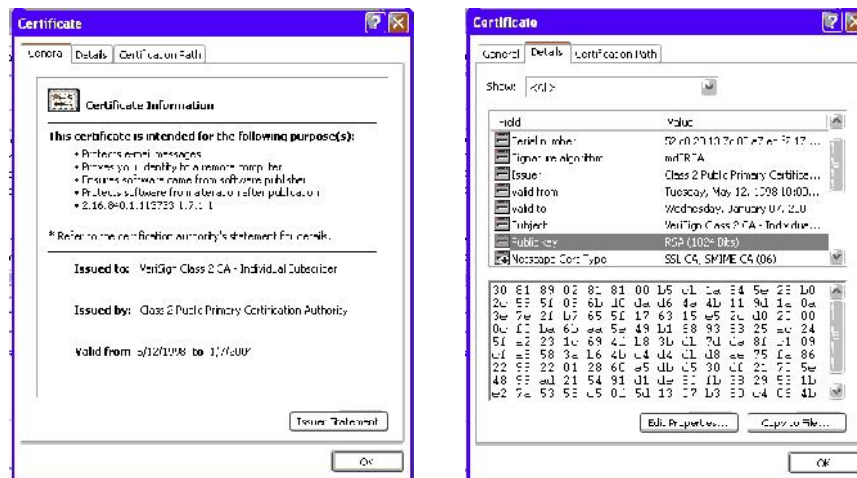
Certificate

General | Details | Certification Path

Certificate Information

This certificate is intended for the following purpose(s):

• Protects e-mail messages
• Proves your identity to a remote computer
• Ensures software came from software publisher
• Protects software from alteration after publication
• 2.16.840.1.113733.1.7.1.1

* Refer to the certification authority's statement for details.

Issued to: VeriSign Class 2 CA - Individual Subscriber

Issued by: Class 2 Public Primary Certification Authority

Valid from 5/12/1998 to 1/7/2004

Issuer Statement

OK

Certificate

General | Details | Certification Path

Show: <All>

| Field | Value |
|---|---|
| Serial number | 52 c0 20 10 7c 07 e7 ae f7 17 ... |
| Signature algorithm | md2RSA |
| Issuer | Class 2 Public Primary Certifica... |
| Valid from | Tuesday, May 12, 1998 10:00:... |
| Valid to | Wednesday, January 07, 2004 |
| Subject | VeriSign Class 2 CA - Individual... |
| Public key | RSA (1024 Bits) |
| Netscape Cert Type | SSL CA, SMIME CA (06) |

30 81 89 02 81 81 00 b5 c1 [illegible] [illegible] 5e 2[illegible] b0
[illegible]

Edit Properties... Copy to File...

OK